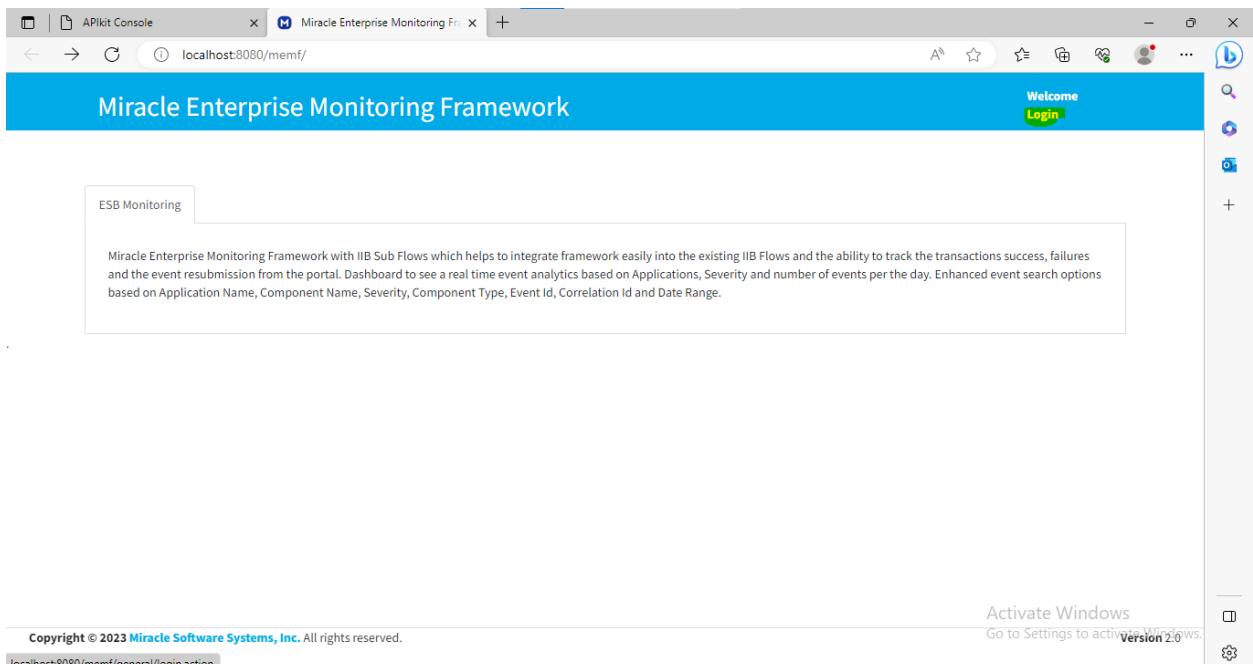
APIkit Console
Miracle Enterprise Monitoring Fr
localhost:8080/memf/

Miracle Enterprise Monitoring Framework
Welcome
Login

ESB Monitoring

Miracle Enterprise Monitoring Framework with IIB Sub Flows which helps to integrate framework easily into the existing IIB Flows and the ability to track the transactions success, failures and the event resubmission from the portal. Dashboard to see a real time event analytics based on Applications, Severity and number of events per the day. Enhanced event search options based on Application Name, Component Name, Severity, Component Type, Event Id, Correlation Id and Date Range.

Activate Windows
Go to Settings to activate Windows.

Copyright © 2023 Miracle Software Systems, Inc. All rights reserved.
Version 2.0

localhost:8080/memf/general/login.action